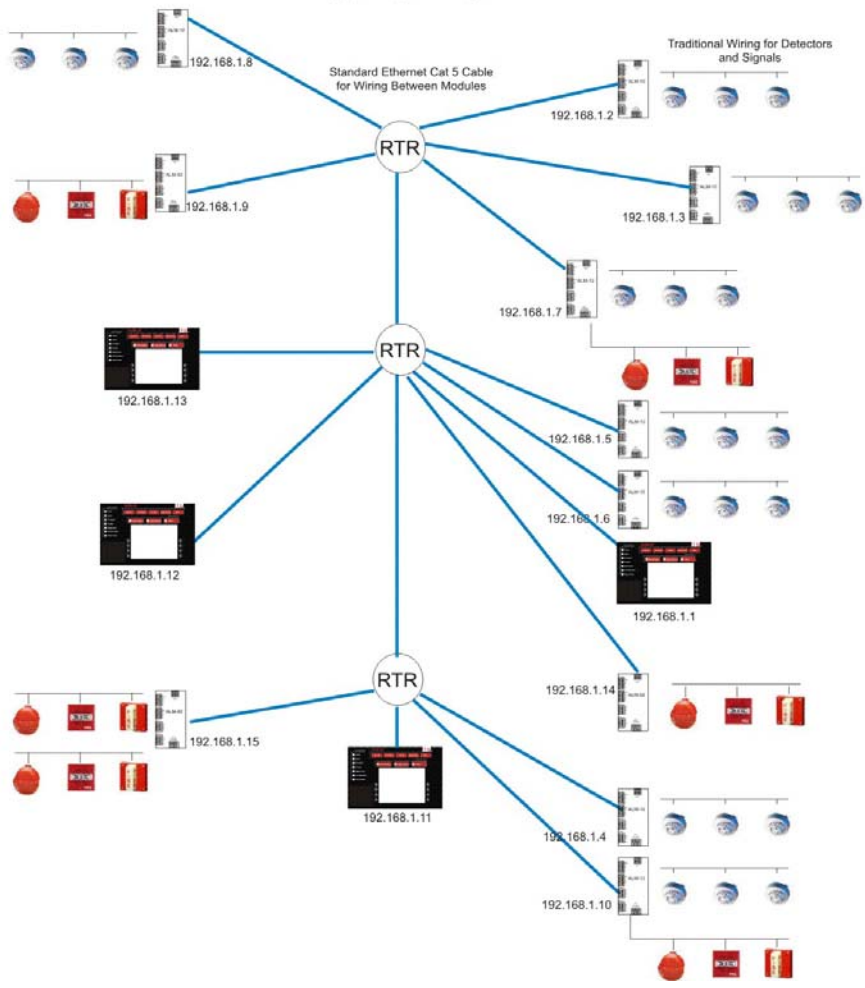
192.168.1.8

Standard Ethernet Cat 5 Cable for Wiring Between Modules

Traditional Wiring for Detectors and Signals

192.168.1.2

RTR

192.168.1.9

192.168.1.3

192.168.1.7

RTR

192.168.1.13

192.168.1.5

192.168.1.6

192.168.1.12

192.168.1.1

RTR

192.168.1.14

192.168.1.15

192.168.1.11

192.168.1.4

192.168.1.10